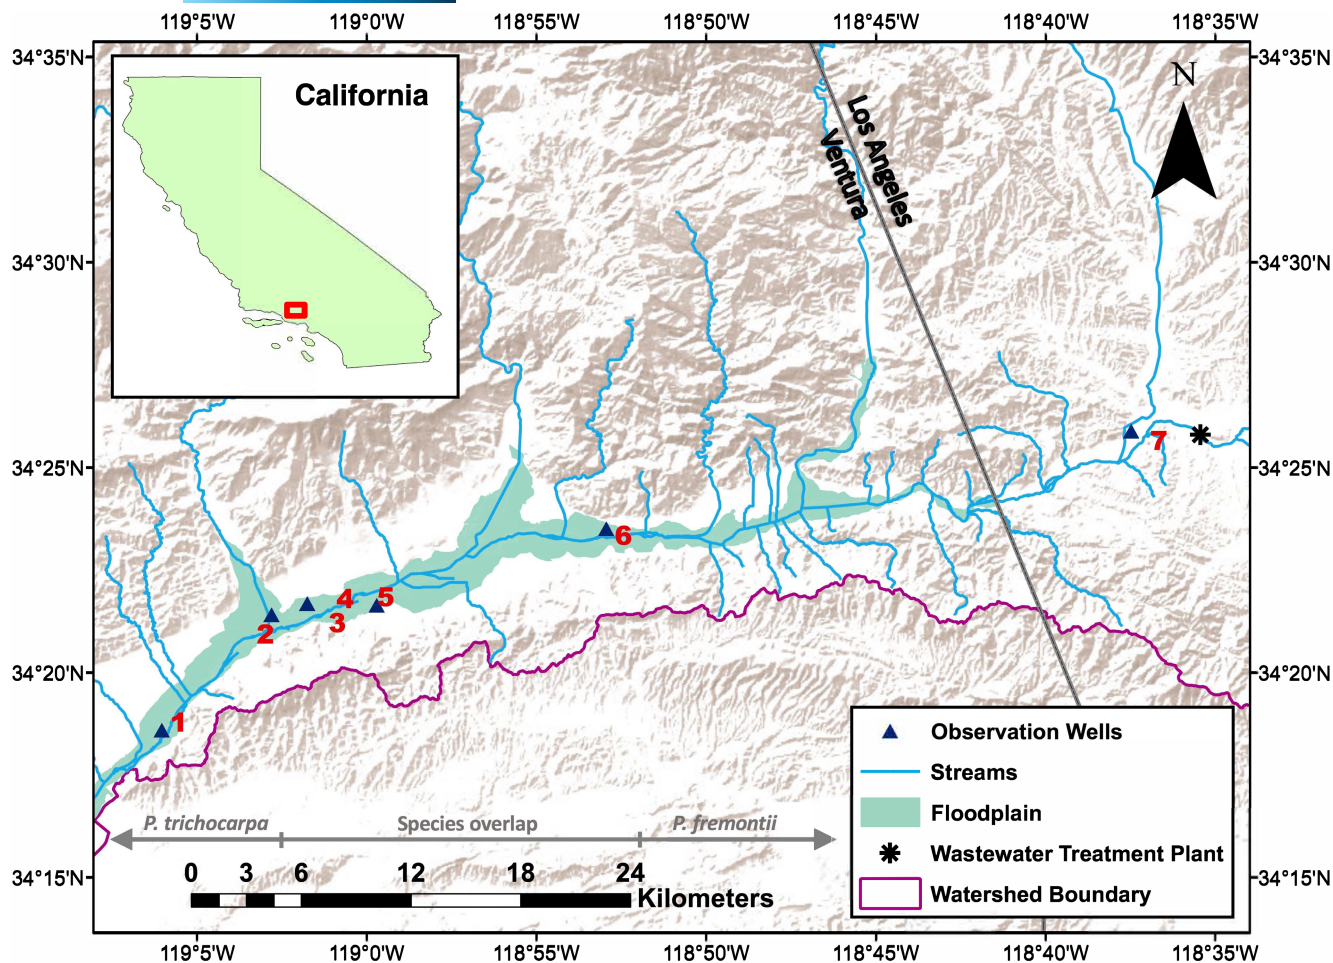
119°5'W 119°0'W 118°55'W 118°50'W 118°45'W 118°40'W 118°35'W

34°35'N 34°30'N 34°25'N 34°20'N 34°15'N

34°35'N 34°30'N 34°25'N 34°20'N 34°15'N

California

N

Los Angeles
Ventura

1
2
3
4
5
6
7

P. trichocarpa
Species overlap
P. fremontii

0 3 6 12 18 24
Kilometers

Observation Wells
Streams
Floodplain
Wastewater Treatment Plant
Watershed Boundary

119°5'W 119°0'W 118°55'W 118°50'W 118°45'W 118°40'W 118°35'W